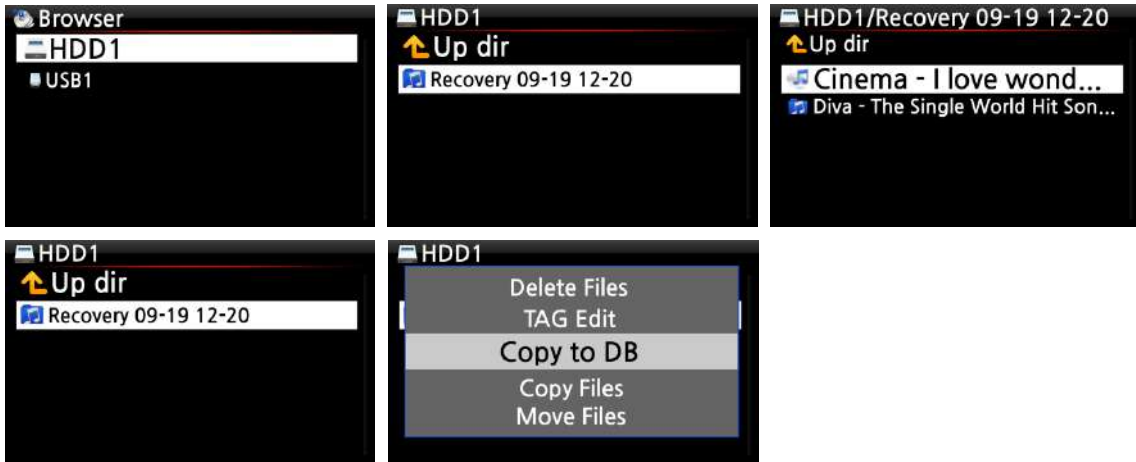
Browser
HDD1
USB1

HDD1
Up dir
Recovery 09-19 12-20

HDD1/Recovery 09-19 12-20
Up dir
Cinema - I love wond...
Diva - The Single World Hit Son...

HDD1
Up dir
Recovery 09-19 12-20

HDD1
Delete Files
TAG Edit
Copy to DB
Copy Files
Move Files